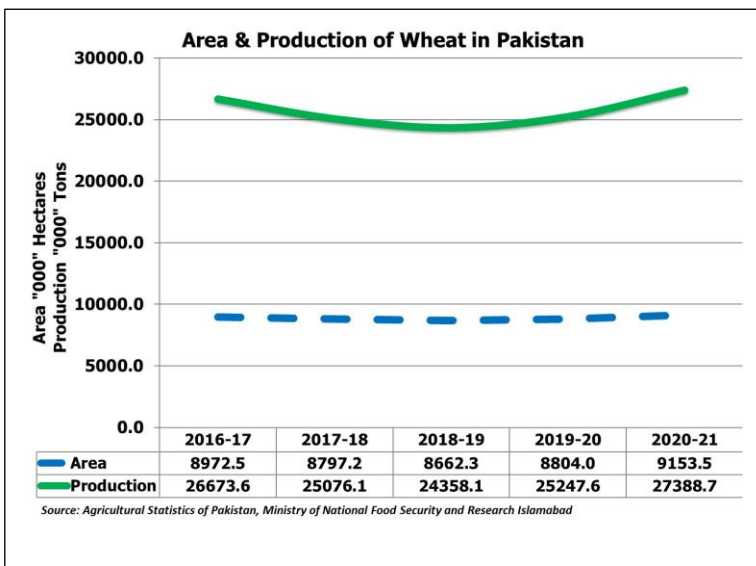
Area & Production of Wheat in Pakistan

Area "000" Hectares
Production "000" Tons

30000.0
25000.0
20000.0
15000.0
10000.0
5000.0
0.0

| | 2016-17 | 2017-18 | 2018-19 | 2019-20 | 2020-21 |
|---|---|---|---|---|---|
| Area | 8972.5 | 8797.2 | 8662.3 | 8804.0 | 9153.5 |
| Production | 26673.6 | 25076.1 | 24358.1 | 25247.6 | 27388.7 |

Source: Agricultural Statistics of Pakistan, Ministry of National Food Security and Research Islamabad